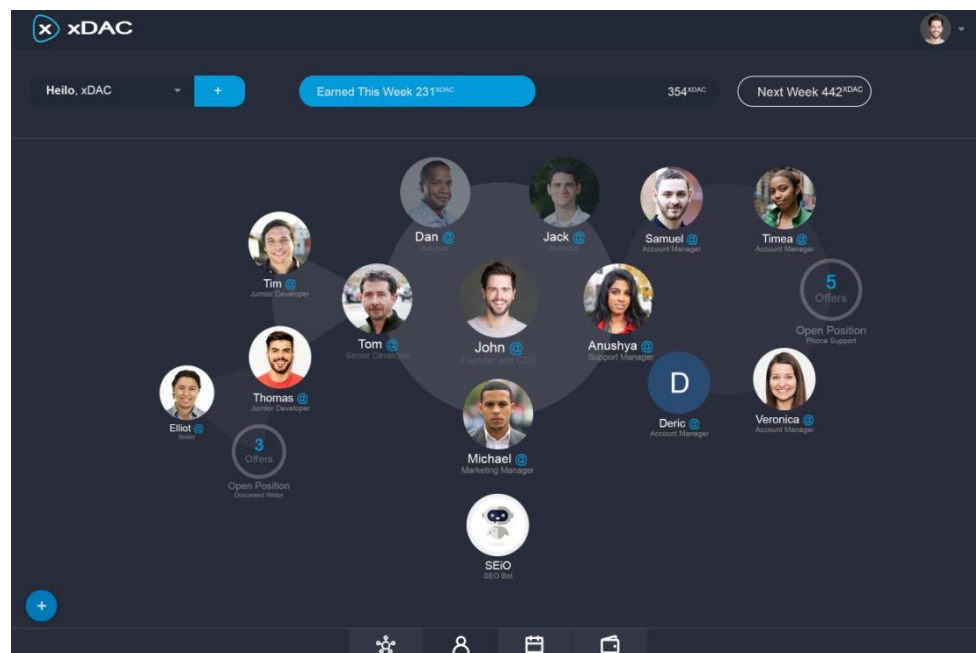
xDAC

Hello, xDAC

+

Earned This Week 231$^{XDAC}$

354$^{XDAC}$

Next Week 442$^{XDAC}$

Dan @
Advisor

Jack @
Investor

Samuel @
Account Manager

Timea @
Account Manager

Tim @
Junior Developer

Tom @
Senior Developer

John @
Founder and CEO

Anushya @
Support Manager

5
Offers
Open Position
Phone Support

Thomas @
Junior Developer

Elliot @
Tester

3
Offers
Open Position
Document Writer

D
Deric @
Account Manager

Veronica @
Account Manager

Michael @
Marketing Manager

SEiO
SEO Bot

+